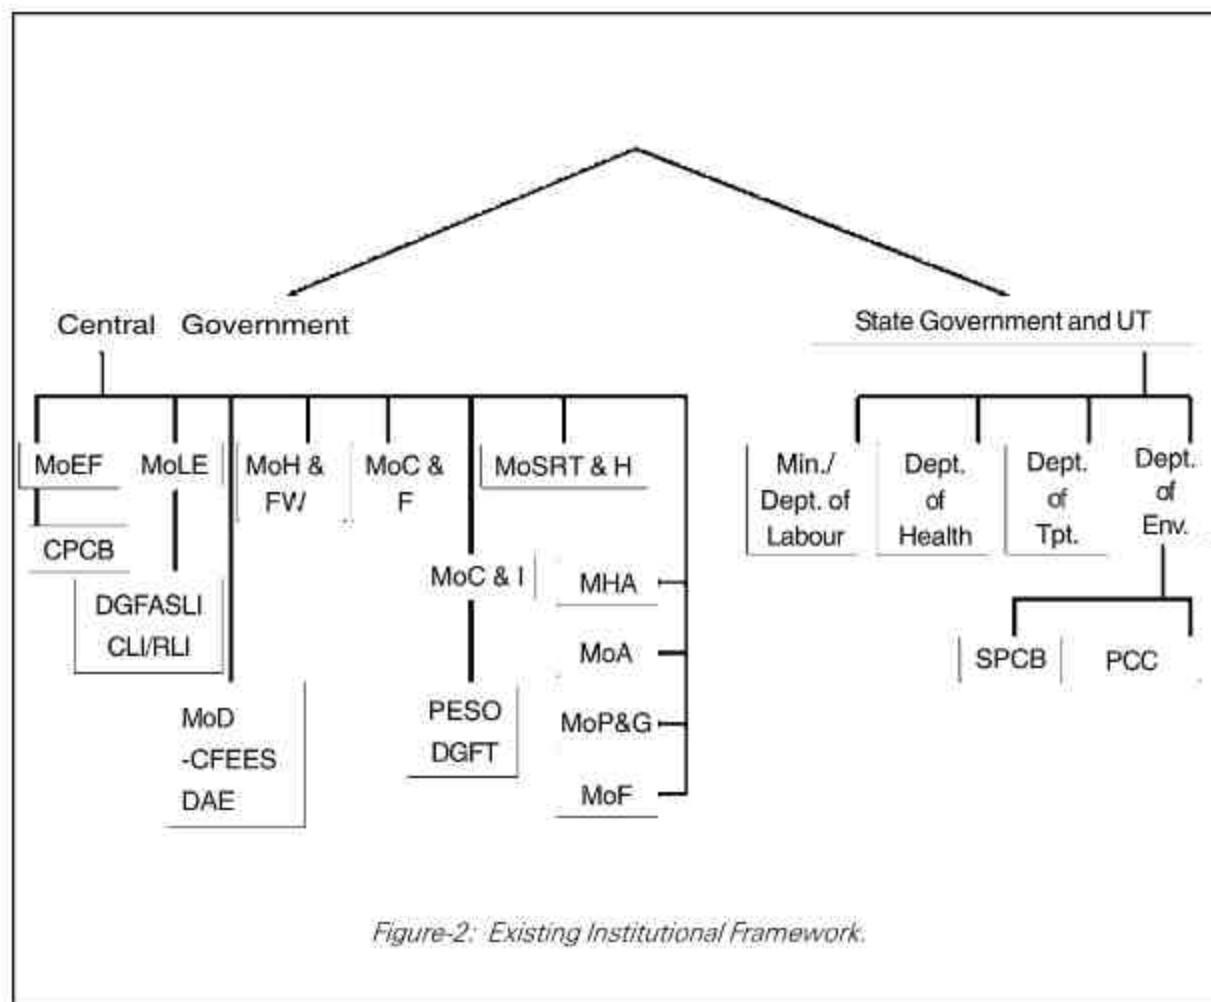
Central Government

State Government and UT

MoEF

MoLE

MoH & FW/

MoC & F

MoSRT & H

CPCB

DGFASLI CLI/RLI

MoC & I

MHA

MoA

MoP&G

MoF

MoD -CFEES DAE

PESO DGFT

Min./ Dept. of Labour

Dept. of Health

Dept. of Tpt.

Dept. of Env.

SPCB

PCC

Figure-2: Existing Institutional Framework.